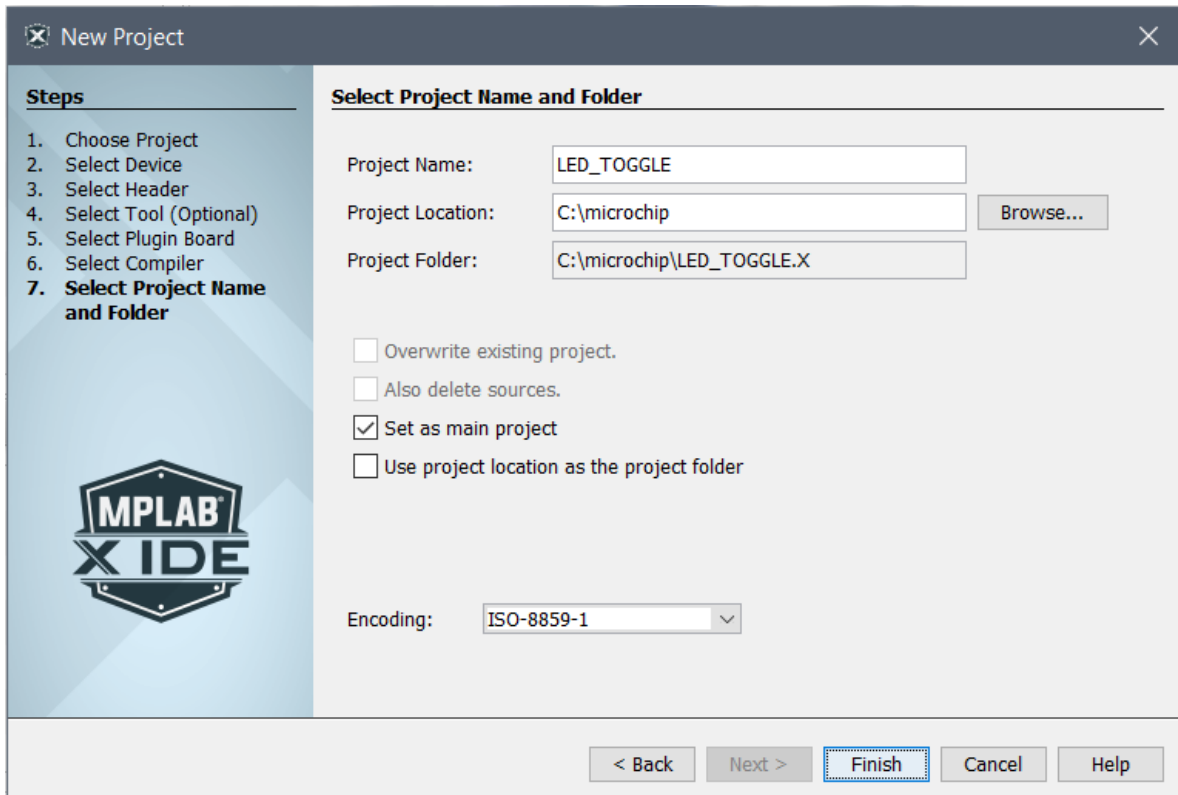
New Project

Steps

1. Choose Project
2. Select Device
3. Select Header
4. Select Tool (Optional)
5. Select Plugin Board
6. Select Compiler
7. Select Project Name and Folder

MPLAB
X IDE

Select Project Name and Folder

Project Name: LED_TOGGLE
Project Location: C:\microchip Browse...
Project Folder: C:\microchip\LED_TOGGLE.X

Overwrite existing project.
Also delete sources.
Set as main project
Use project location as the project folder

Encoding: ISO-8859-1

< Back Next > Finish Cancel Help